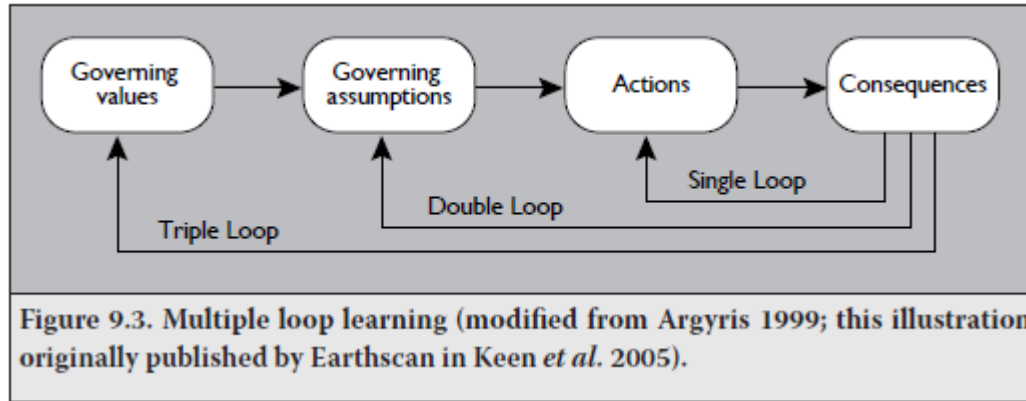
Governing values

Governing assumptions

Actions

Consequences

Single Loop

Double Loop

Triple Loop

Figure 9.3. Multiple loop learning (modified from Argyris 1999; this illustration originally published by Earthscan in Keen *et al.* 2005).